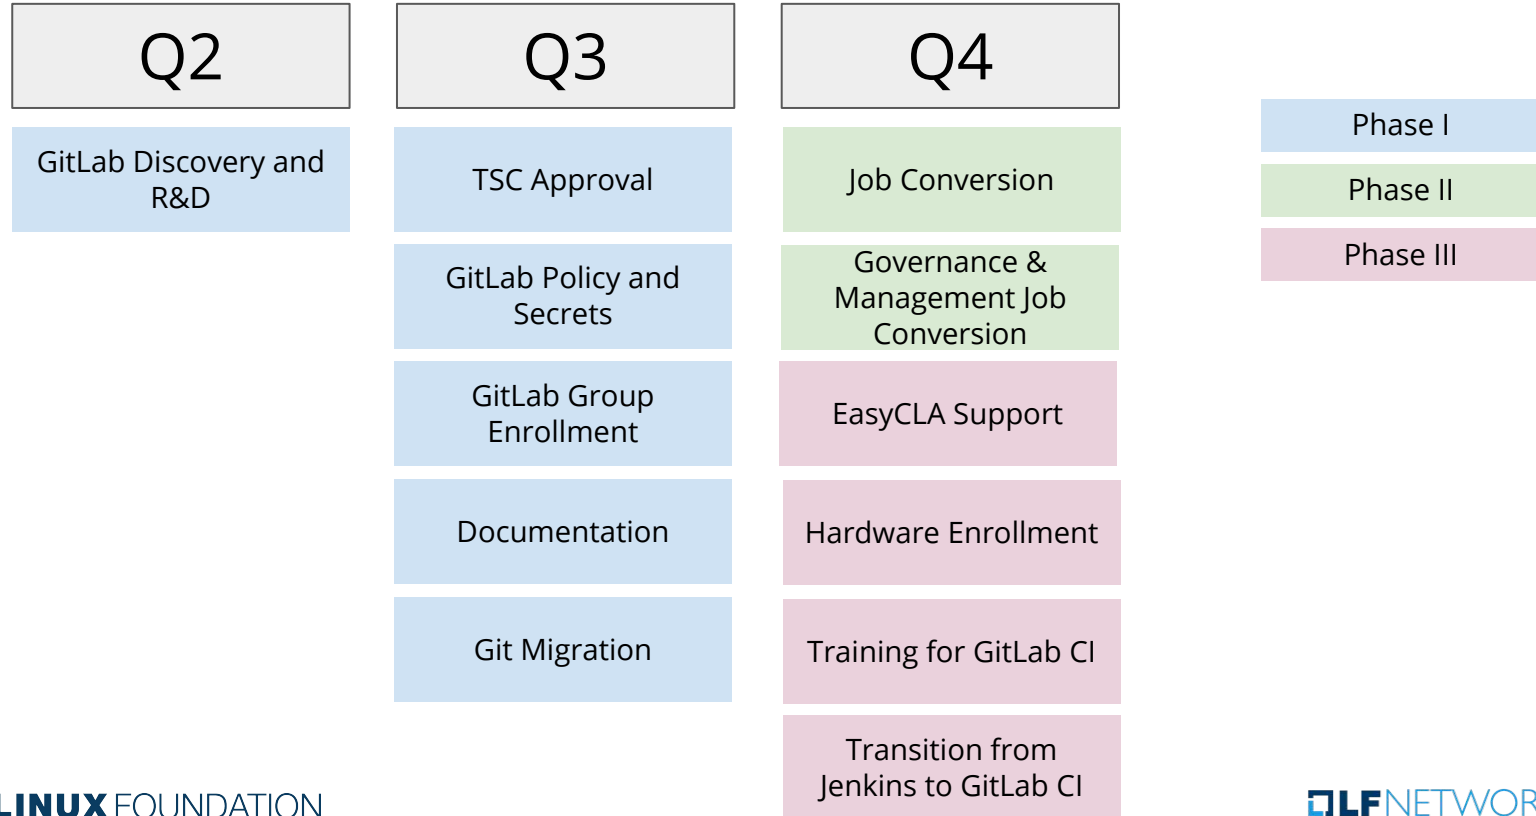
Q2

GitLab Discovery and R&D

Q3

TSC Approval

GitLab Policy and Secrets

GitLab Group Enrollment

Documentation

Git Migration

Q4

Job Conversion

Governance & Management Job Conversion

EasyCLA Support

Hardware Enrollment

Training for GitLab CI

Transition from Jenkins to GitLab CI

Phase I

Phase II

Phase III

LINUX FOUNDATION

LFNETWOR